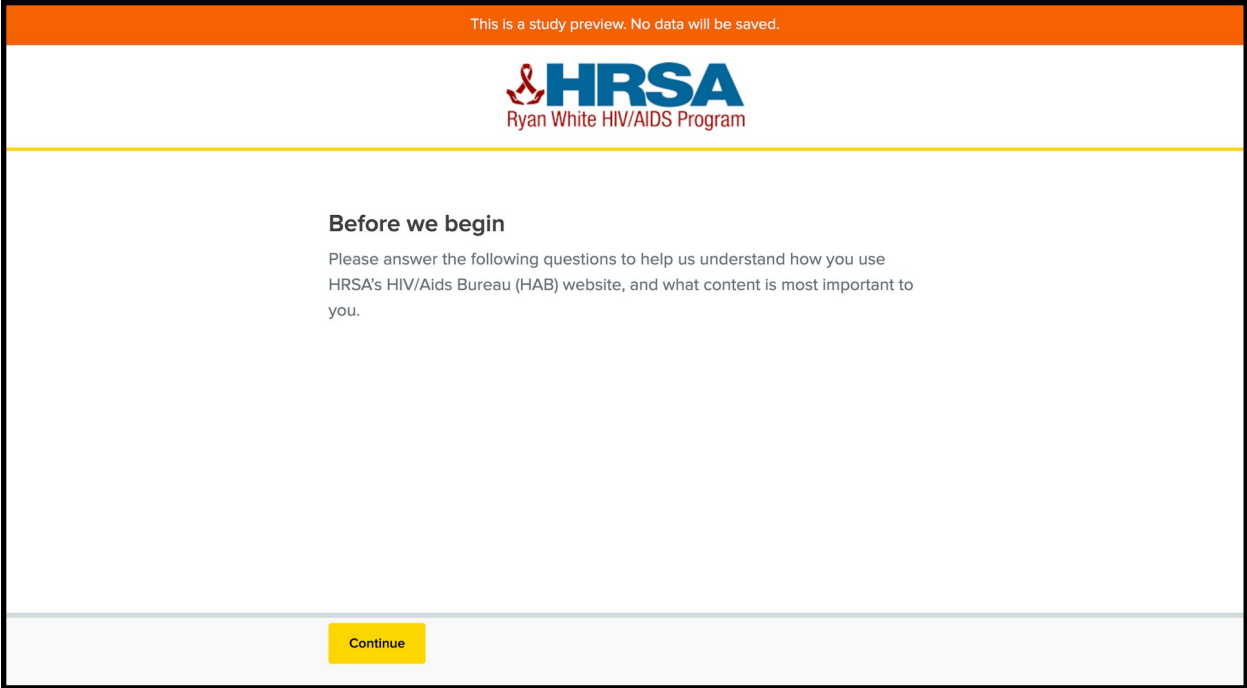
This is a study preview. No data will be saved.

HRSA
Ryan White HIV/AIDS Program

Before we begin

Please answer the following questions to help us understand how you use HRSA's HIV/Aids Bureau (HAB) website, and what content is most important to you.

Continue